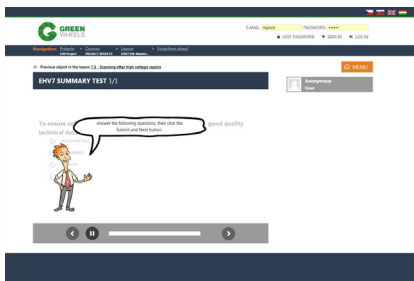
GREEN WHEELS

E-MAIL: PASSWORD:

LOST PASSWORD SIGN IN LOG IN

Navigation: Projects > Courses > Lesson > Exercises sheet

Previous object in the lesson 7.5 - Exposing after high voltage repairs

MENU

EHV7 SUMMARY TEST 1/1

Anonymous User

To ensure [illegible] good quality technical d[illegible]

Answer the following questions, then click the Submit and Next button.